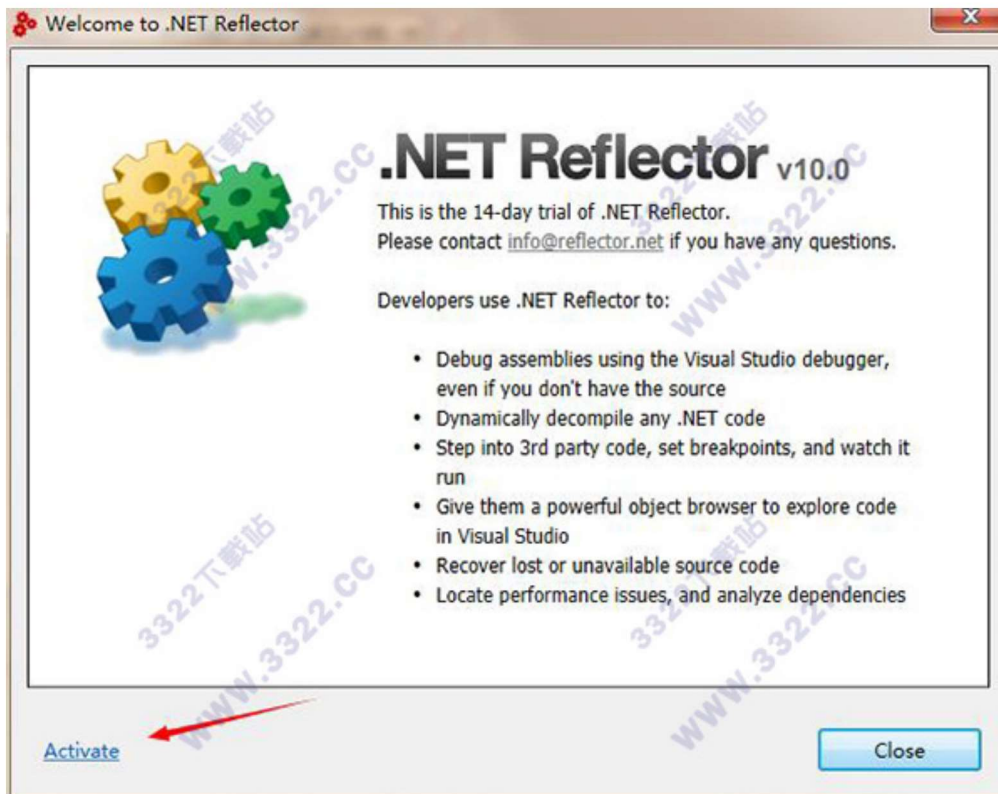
Welcome to .NET Reflector

.NET Reflector v10.0

This is the 14-day trial of .NET Reflector.
Please contact info@reflector.net if you have any questions.

Developers use .NET Reflector to:

- Debug assemblies using the Visual Studio debugger, even if you don't have the source
- Dynamically decompile any .NET code
- Step into 3rd party code, set breakpoints, and watch it run
- Give them a powerful object browser to explore code in Visual Studio
- Recover lost or unavailable source code
- Locate performance issues, and analyze dependencies

Activate

Close

3322下载站 WWW.3322.CC